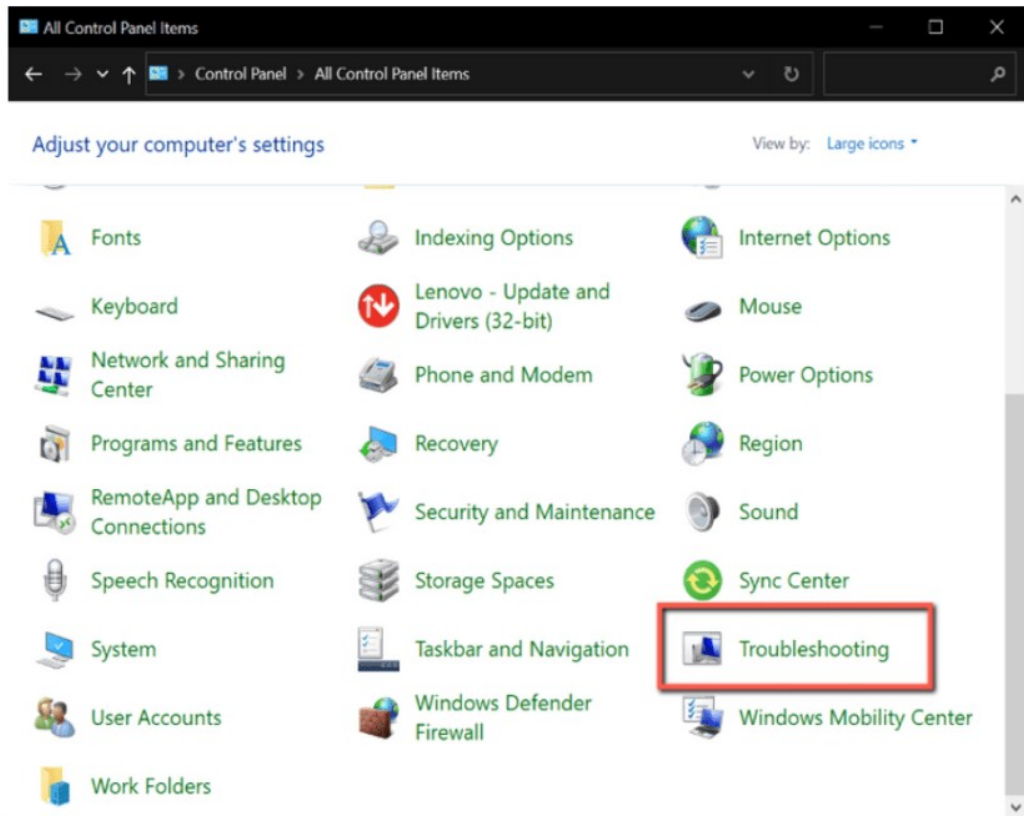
All Control Panel Items

Control Panel > All Control Panel Items

Adjust your computer's settings

View by: Large icons

Fonts
Indexing Options
Internet Options
Keyboard
Lenovo - Update and Drivers (32-bit)
Mouse
Network and Sharing Center
Phone and Modem
Power Options
Programs and Features
Recovery
Region
RemoteApp and Desktop Connections
Security and Maintenance
Sound
Speech Recognition
Storage Spaces
Sync Center
System
Taskbar and Navigation
Troubleshooting
User Accounts
Windows Defender Firewall
Windows Mobility Center
Work Folders